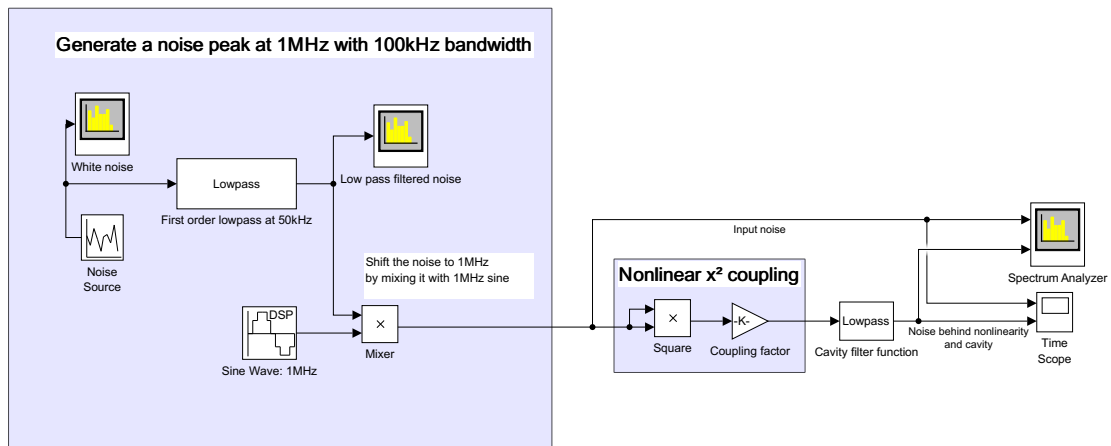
Generate a noise peak at 1MHz with 100kHz bandwidth

White noise

Lowpass

First order lowpass at 50kHz

Low pass filtered noise

Noise Source

Shift the noise to 1MHz by mixing it with 1MHz sine

DSP

Sine Wave: 1MHz

×

Mixer

Input noise

Nonlinear x² coupling

×

Square

-K-

Coupling factor

Lowpass

Cavity filter function

Noise behind nonlinearity and cavity

Spectrum Analyzer

Time Scope